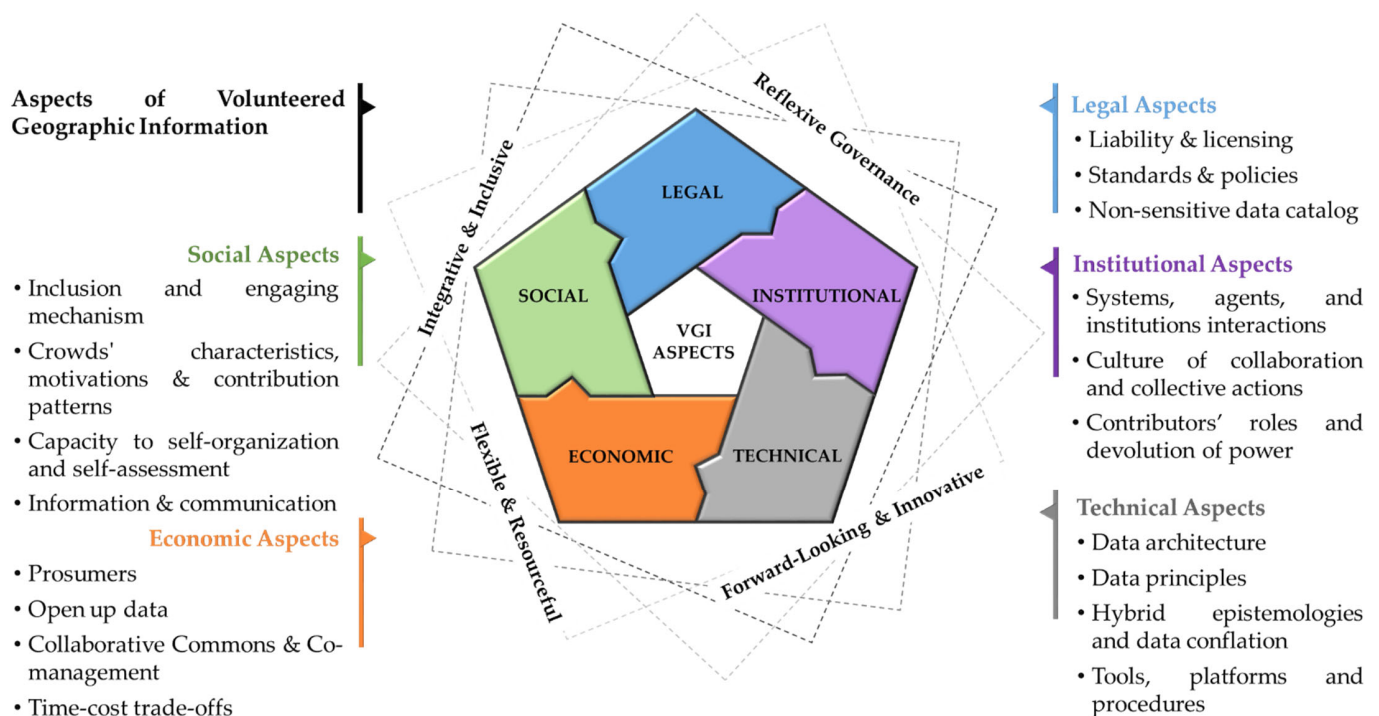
Aspects of Volunteered Geographic Information

Social Aspects
• Inclusion and engaging mechanism
• Crowds' characteristics, motivations & contribution patterns
• Capacity to self-organization and self-assessment
• Information & communication

Economic Aspects
• Prosumers
• Open up data
• Collaborative Commons & Co-management
• Time-cost trade-offs

Reflexive Governance
Integrative & Inclusive
Flexible & Resourceful
Forward-Looking & Innovative

LEGAL
SOCIAL
INSTITUTIONAL
VGI ASPECTS
ECONOMIC
TECHNICAL

Legal Aspects
• Liability & licensing
• Standards & policies
• Non-sensitive data catalog

Institutional Aspects
• Systems, agents, and institutions interactions
• Culture of collaboration and collective actions
• Contributors' roles and devolution of power

Technical Aspects
• Data architecture
• Data principles
• Hybrid epistemologies and data conflation
• Tools, platforms and procedures